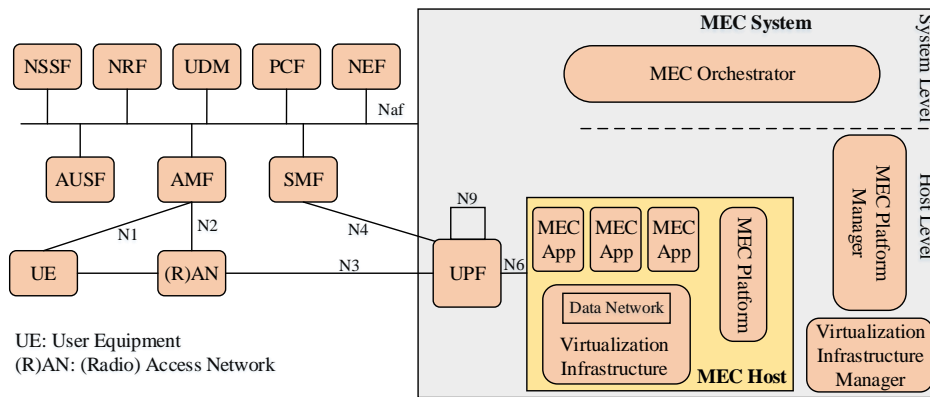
MEC System

System Level

NSSF NRF UDM PCF NEF

Naf

MEC Orchestrator

AUSF AMF SMF

Host Level

MEC Platform Manager

N9

N1 N2 N4

MEC App MEC App MEC App

MEC Platform

UE (R)AN N3 UPF N6

Data Network

Virtualization Infrastructure

MEC Host

Virtualization Infrastructure Manager

UE: User Equipment
(R)AN: (Radio) Access Network